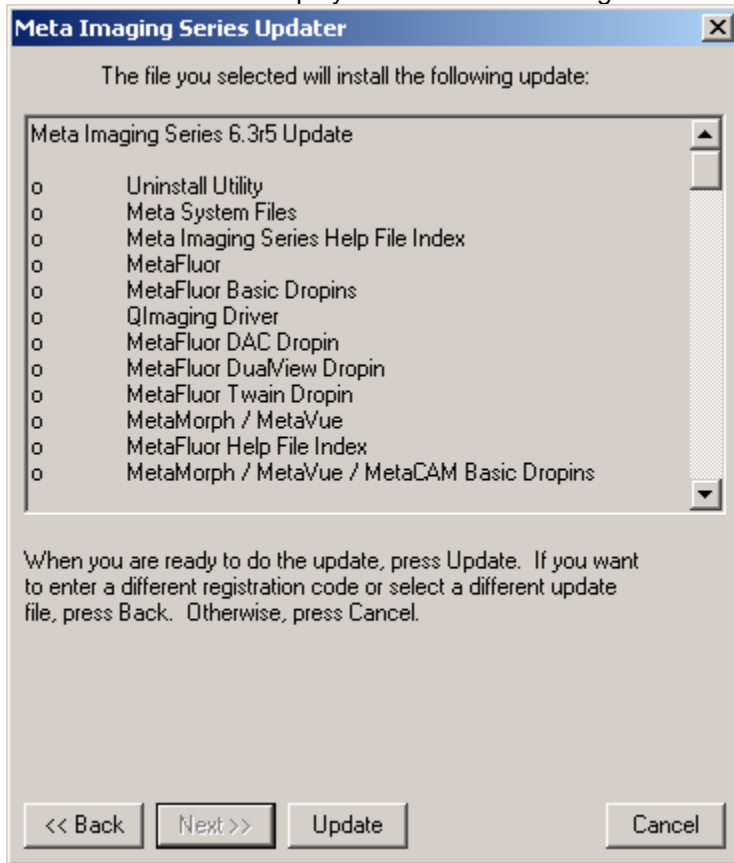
Meta Imaging Series Updater

The file you selected will install the following update:

Meta Imaging Series 6.3r5 Update

o Uninstall Utility
o Meta System Files
o Meta Imaging Series Help File Index
o MetaFluor
o MetaFluor Basic Dropins
o QImaging Driver
o MetaFluor DAC Dropin
o MetaFluor DualView Dropin
o MetaFluor Twain Dropin
o MetaMorph / MetaVue
o MetaFluor Help File Index
o MetaMorph / MetaVue / MetaCAM Basic Dropins

When you are ready to do the update, press Update. If you want to enter a different registration code or select a different update file, press Back. Otherwise, press Cancel.

<< Back | Next >> | Update | Cancel